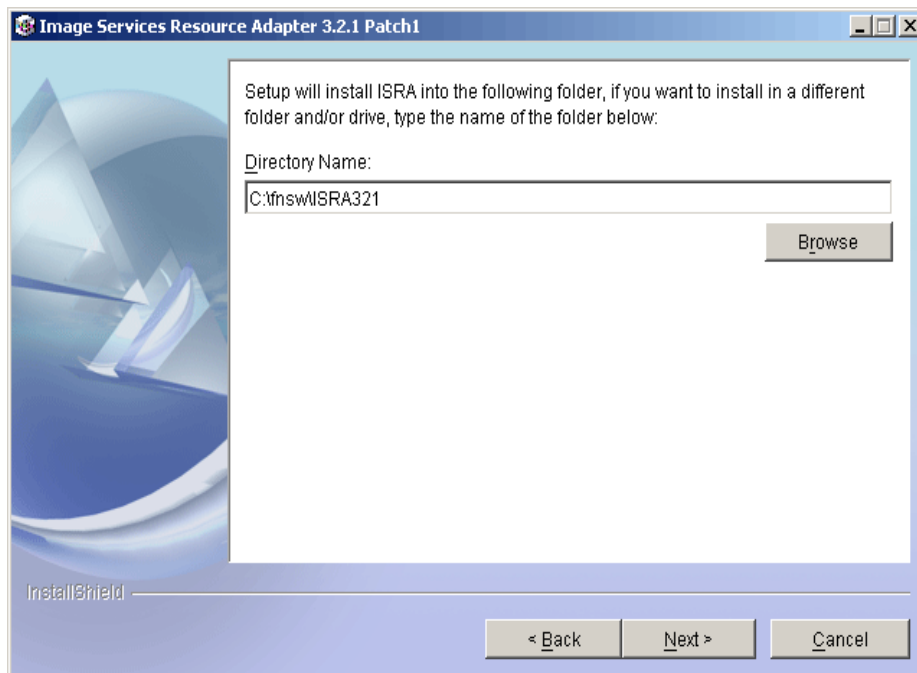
Image Services Resource Adapter 3.2.1 Patch1

Setup will install ISRA into the following folder, if you want to install in a different folder and/or drive, type the name of the folder below:

Directory Name:

C:\fnsw\ISRA321

Browse

InstallShield

< Back

Next >

Cancel